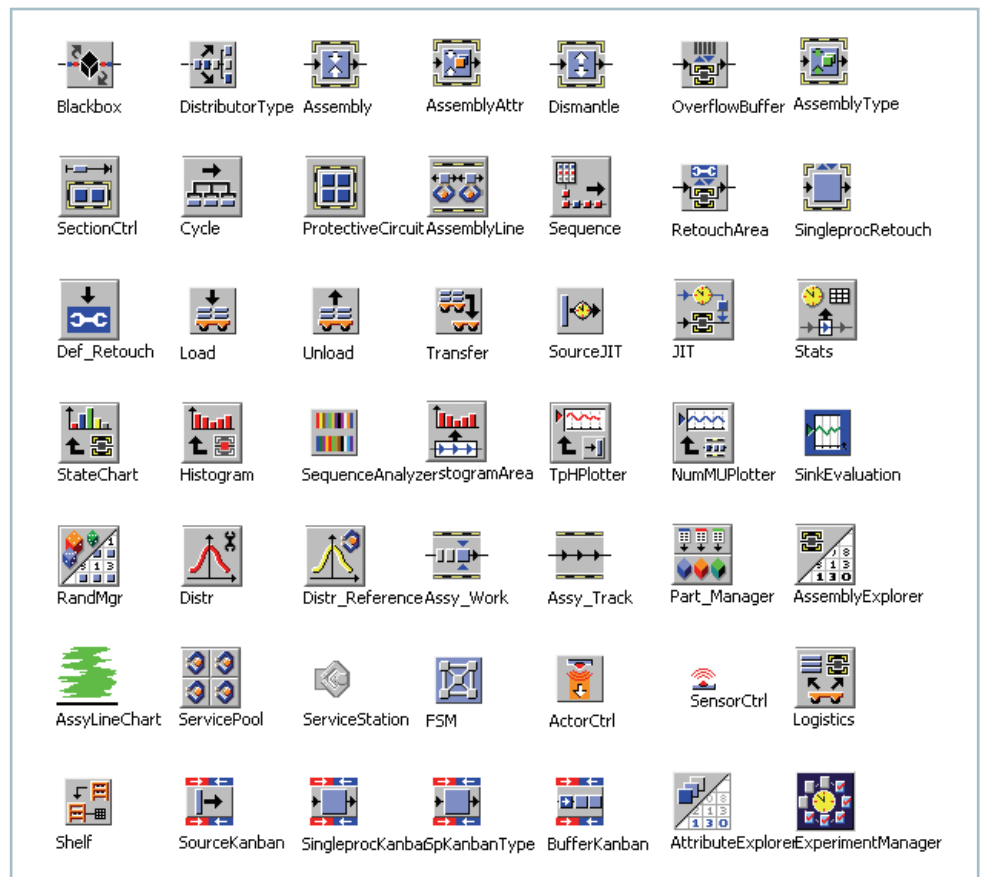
Blackbox
DistributorType
Assembly
AssemblyAttr
Dismantle
OverflowBuffer
AssemblyType

SectionCtrl
Cycle
ProtectiveCircuit
AssemblyLine
Sequence
RetouchArea
SingleprocRetouch

Def_Retouch
Load
Unload
Transfer
SourceJIT
JIT
Stats

StateChart
Histogram
SequenceAnalyzer
stogramArea
TpHPlotter
NumMUPlotter
SinkEvaluation

RandMgr
Distr
Distr_Reference
Assy_Work
Assy_Track
Part_Manager
AssemblyExplorer

AssyLineChart
ServicePool
ServiceStation
FSM
ActorCtrl
SensorCtrl
Logistics

Shelf
SourceKanban
SingleprocKanba
SpKanbanType
BufferKanban
AttributeExplorer
ExperimentManager